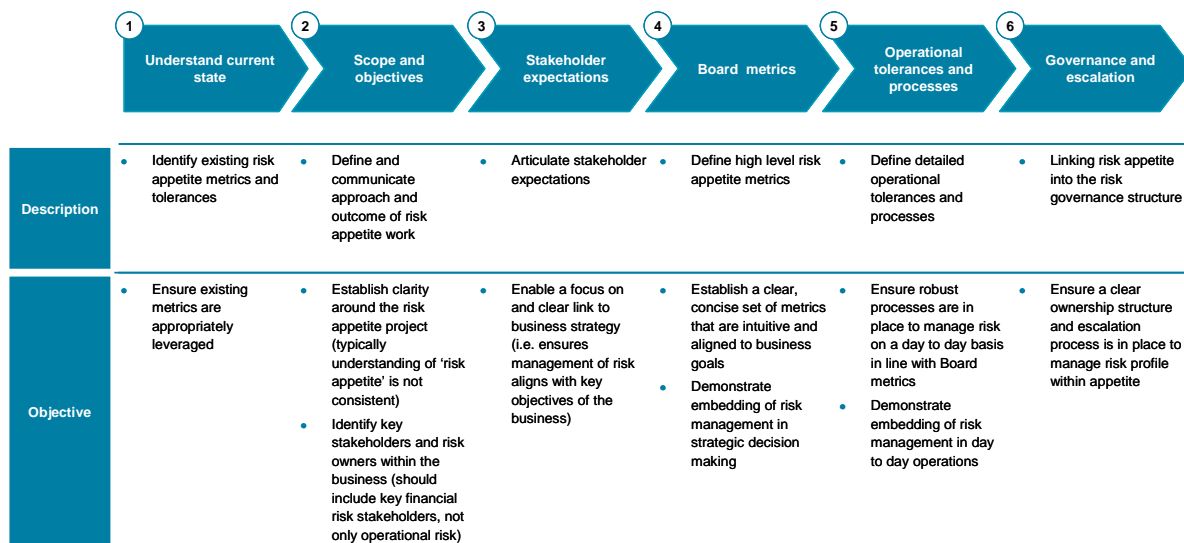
| | 1 Understand current state | 2 Scope and objectives | 3 Stakeholder expectations | 4 Board metrics | 5 Operational tolerances and processes | 6 Governance and escalation |
|---|---|---|---|---|---|---|
| Description | • Identify existing risk appetite metrics and tolerances | • Define and communicate approach and outcome of risk appetite work | • Articulate stakeholder expectations | • Define high level risk appetite metrics | • Define detailed operational tolerances and processes | • Linking risk appetite into the risk governance structure |
| Objective | • Ensure existing metrics are appropriately leveraged | • Establish clarity around the risk appetite project (typically understanding of 'risk appetite' is not consistent) • Identify key stakeholders and risk owners within the business (should include key financial risk stakeholders, not only operational risk) | • Enable a focus on and clear link to business strategy (i.e. ensures management of risk aligns with key objectives of the business) | • Establish a clear, concise set of metrics that are intuitive and aligned to business goals • Demonstrate embedding of risk management in strategic decision making | • Ensure robust processes are in place to manage risk on a day to day basis in line with Board metrics • Demonstrate embedding of risk management in day to day operations | • Ensure a clear ownership structure and escalation process is in place to manage risk profile within appetite |